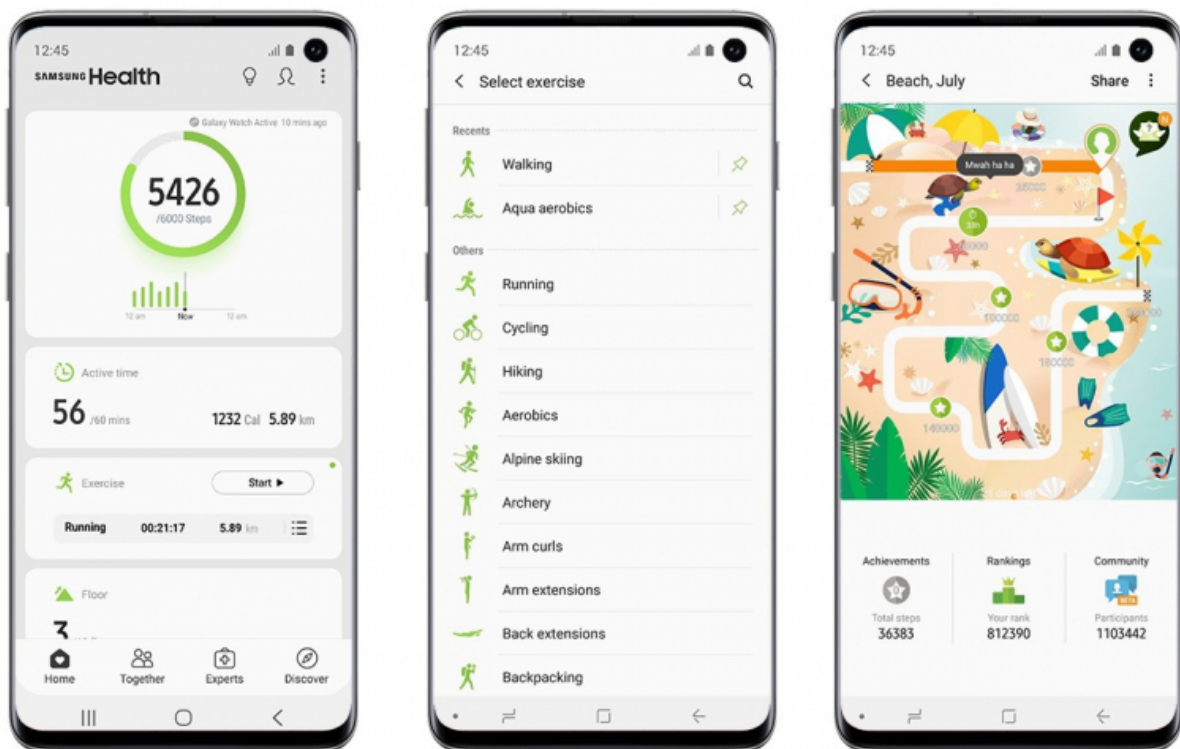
12:45

SAMSUNG Health

Galaxy Watch Active 10 mins ago

5426
/6000 Steps

12 am Now 12 am

Active time
56 /60 mins 1232 Cal 5.89 km

Exercise Start ▶
Running 00:21:17 5.89 km

Floor
3

Home Together Experts Discover

12:45

Select exercise

Recents
Walking
Aqua aerobics

Others
Running
Cycling
Hiking
Aerobics
Alpine skiing
Archery
Arm curls
Arm extensions
Back extensions
Backpacking

12:45

Beach, July Share

Mwah ha ha

Achievements
Total steps
36383

Rankings
Your rank
812390

Community
Participants
1103442